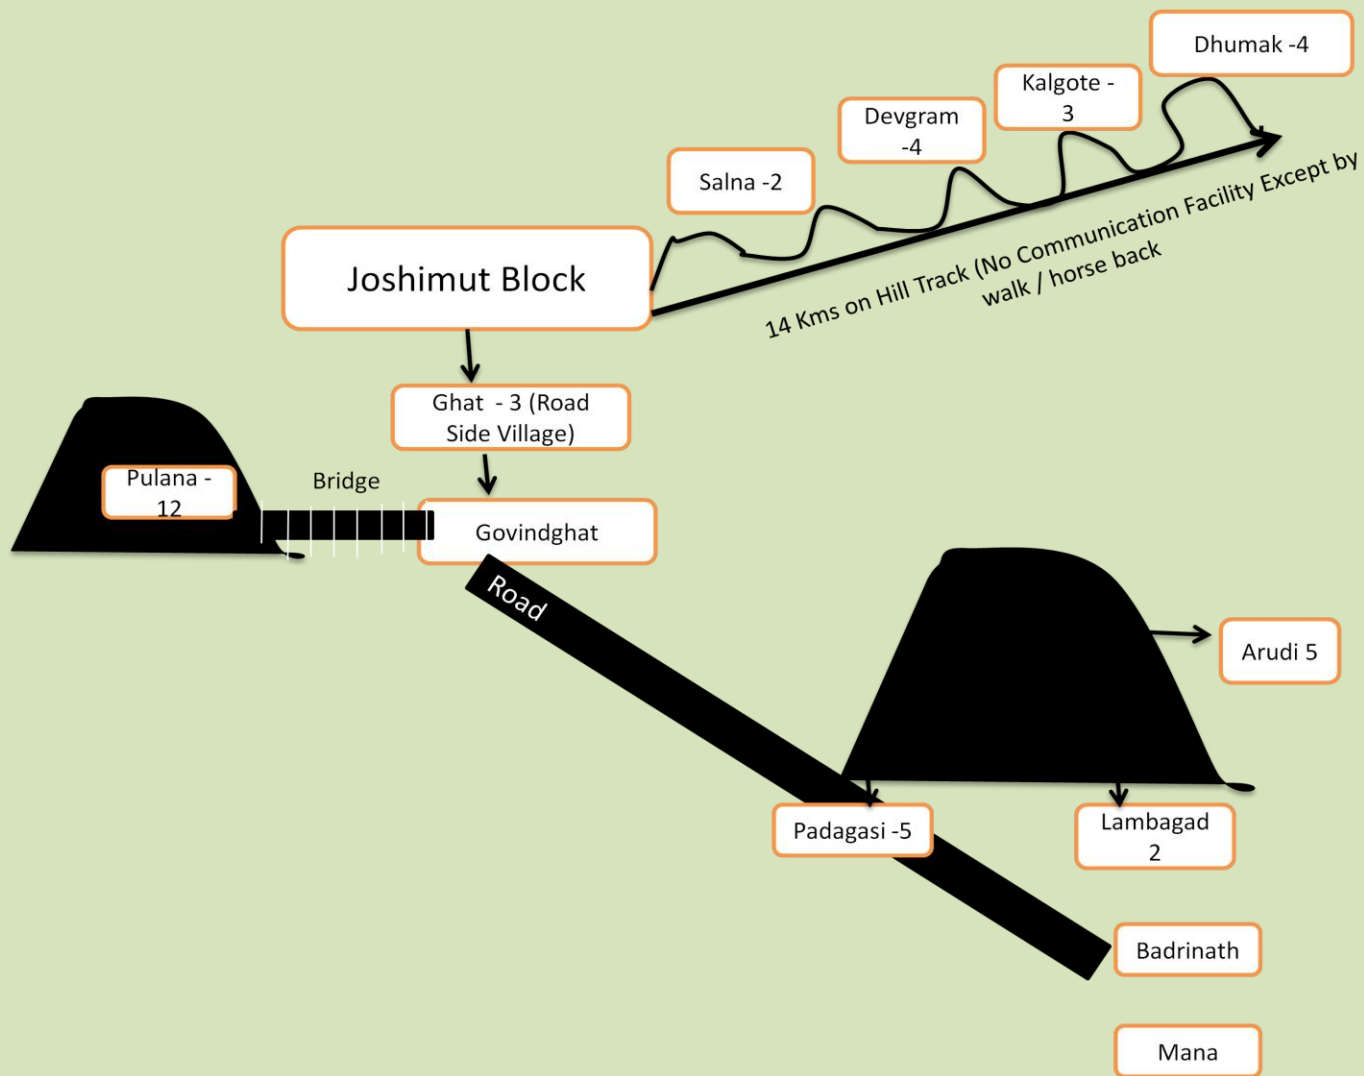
Dhumak -4

Kalgote - 3

Devgram -4

Salna -2

Joshimut Block

14 Kms on Hill Track (No Communication Facility Except by walk / horse back

Ghat - 3 (Road Side Village)

Pulana - 12

Bridge

Govindghat

Road

Arudi 5

Padagasi -5

Lambagad 2

Badrinath

Mana